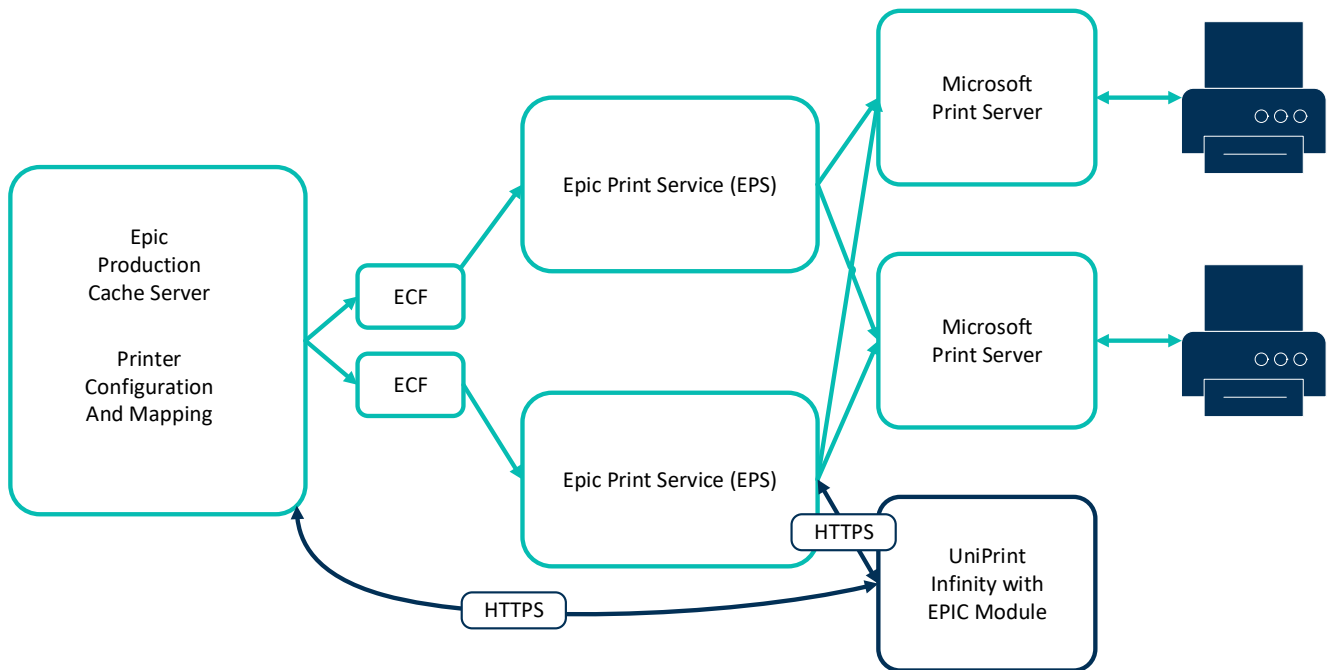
Epic
Production
Cache Server

Printer
Configuration
And Mapping

ECF

ECF

Epic Print Service (EPS)

Epic Print Service (EPS)

Microsoft
Print Server

Microsoft
Print Server

HTTPS

UniPrint
Infinity with
EPIC Module

HTTPS